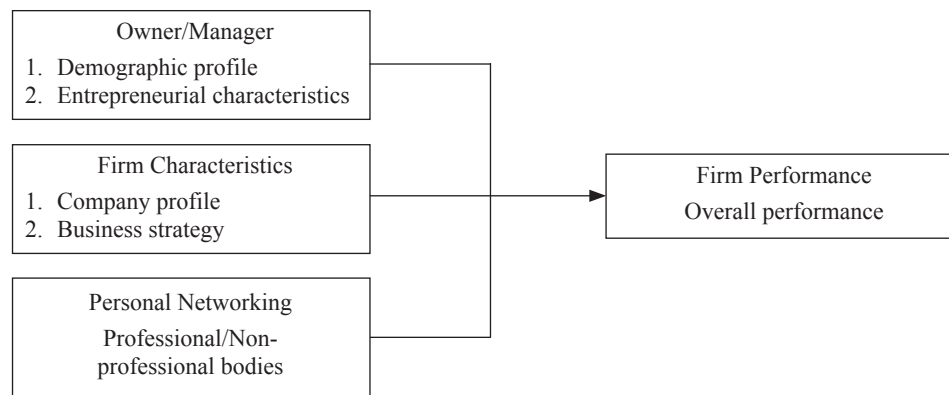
Owner/Manager
1. Demographic profile
2. Entrepreneurial characteristics

Firm Characteristics
1. Company profile
2. Business strategy

Personal Networking
Professional/Non-professional bodies

Firm Performance
Overall performance